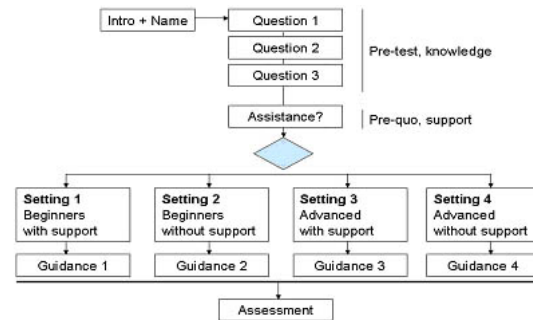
Intro + Name

Question 1

Question 2

Question 3

Pre-test, knowledge

Assistance?

Pre-quo, support

**Setting 1**
Beginners with support

**Setting 2**
Beginners without support

**Setting 3**
Advanced with support

**Setting 4**
Advanced without support

Guidance 1

Guidance 2

Guidance 3

Guidance 4

Assessment